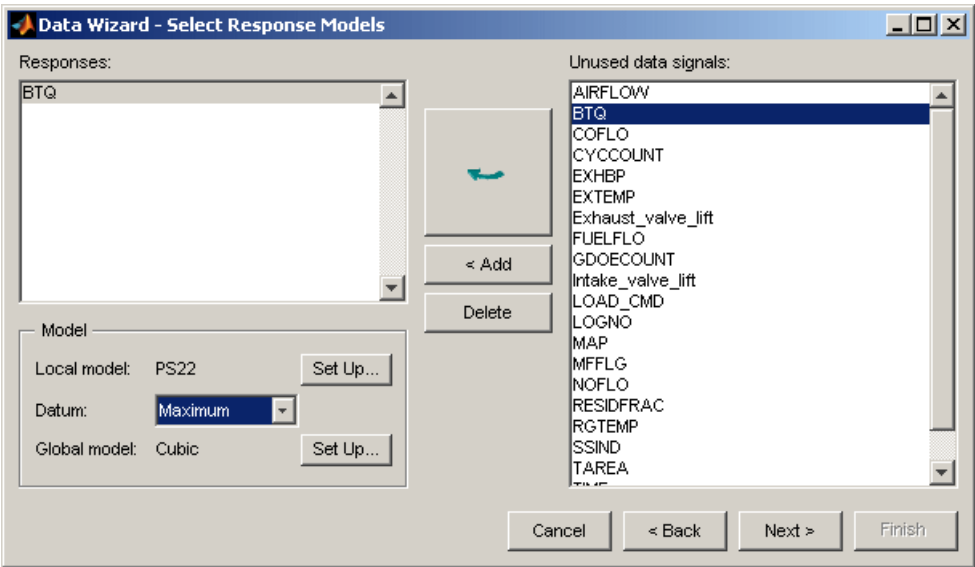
Data Wizard - Select Response Models

Responses:

BTQ

Model

Local model: PS22 Set Up...

Datum: Maximum

Global model: Cubic Set Up...

< Add

Delete

Unused data signals:

AIRFLOW
BTQ
COFLO
CYCCOUNT
EXHBP
EXTEMP
Exhaust_valve_lift
FUELFLO
GDOECOUNT
Intake_valve_lift
LOAD_CMD
LOGNO
MAP
MFFLG
NOFLO
RESIDFRAC
RGTEMP
SSIND
TAREA
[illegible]

Cancel

< Back

Next >

Finish